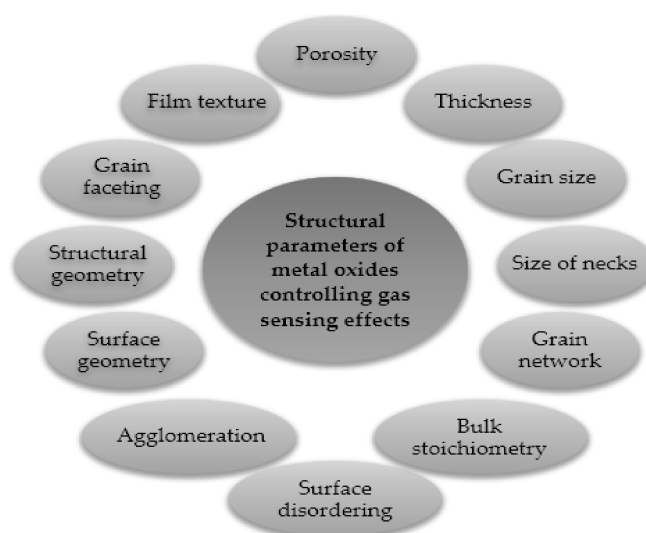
Structural parameters of metal oxides controlling gas sensing effects

Porosity

Thickness

Grain size

Size of necks

Grain network

Bulk stoichiometry

Surface disordering

Agglomeration

Surface geometry

Structural geometry

Grain faceting

Film texture